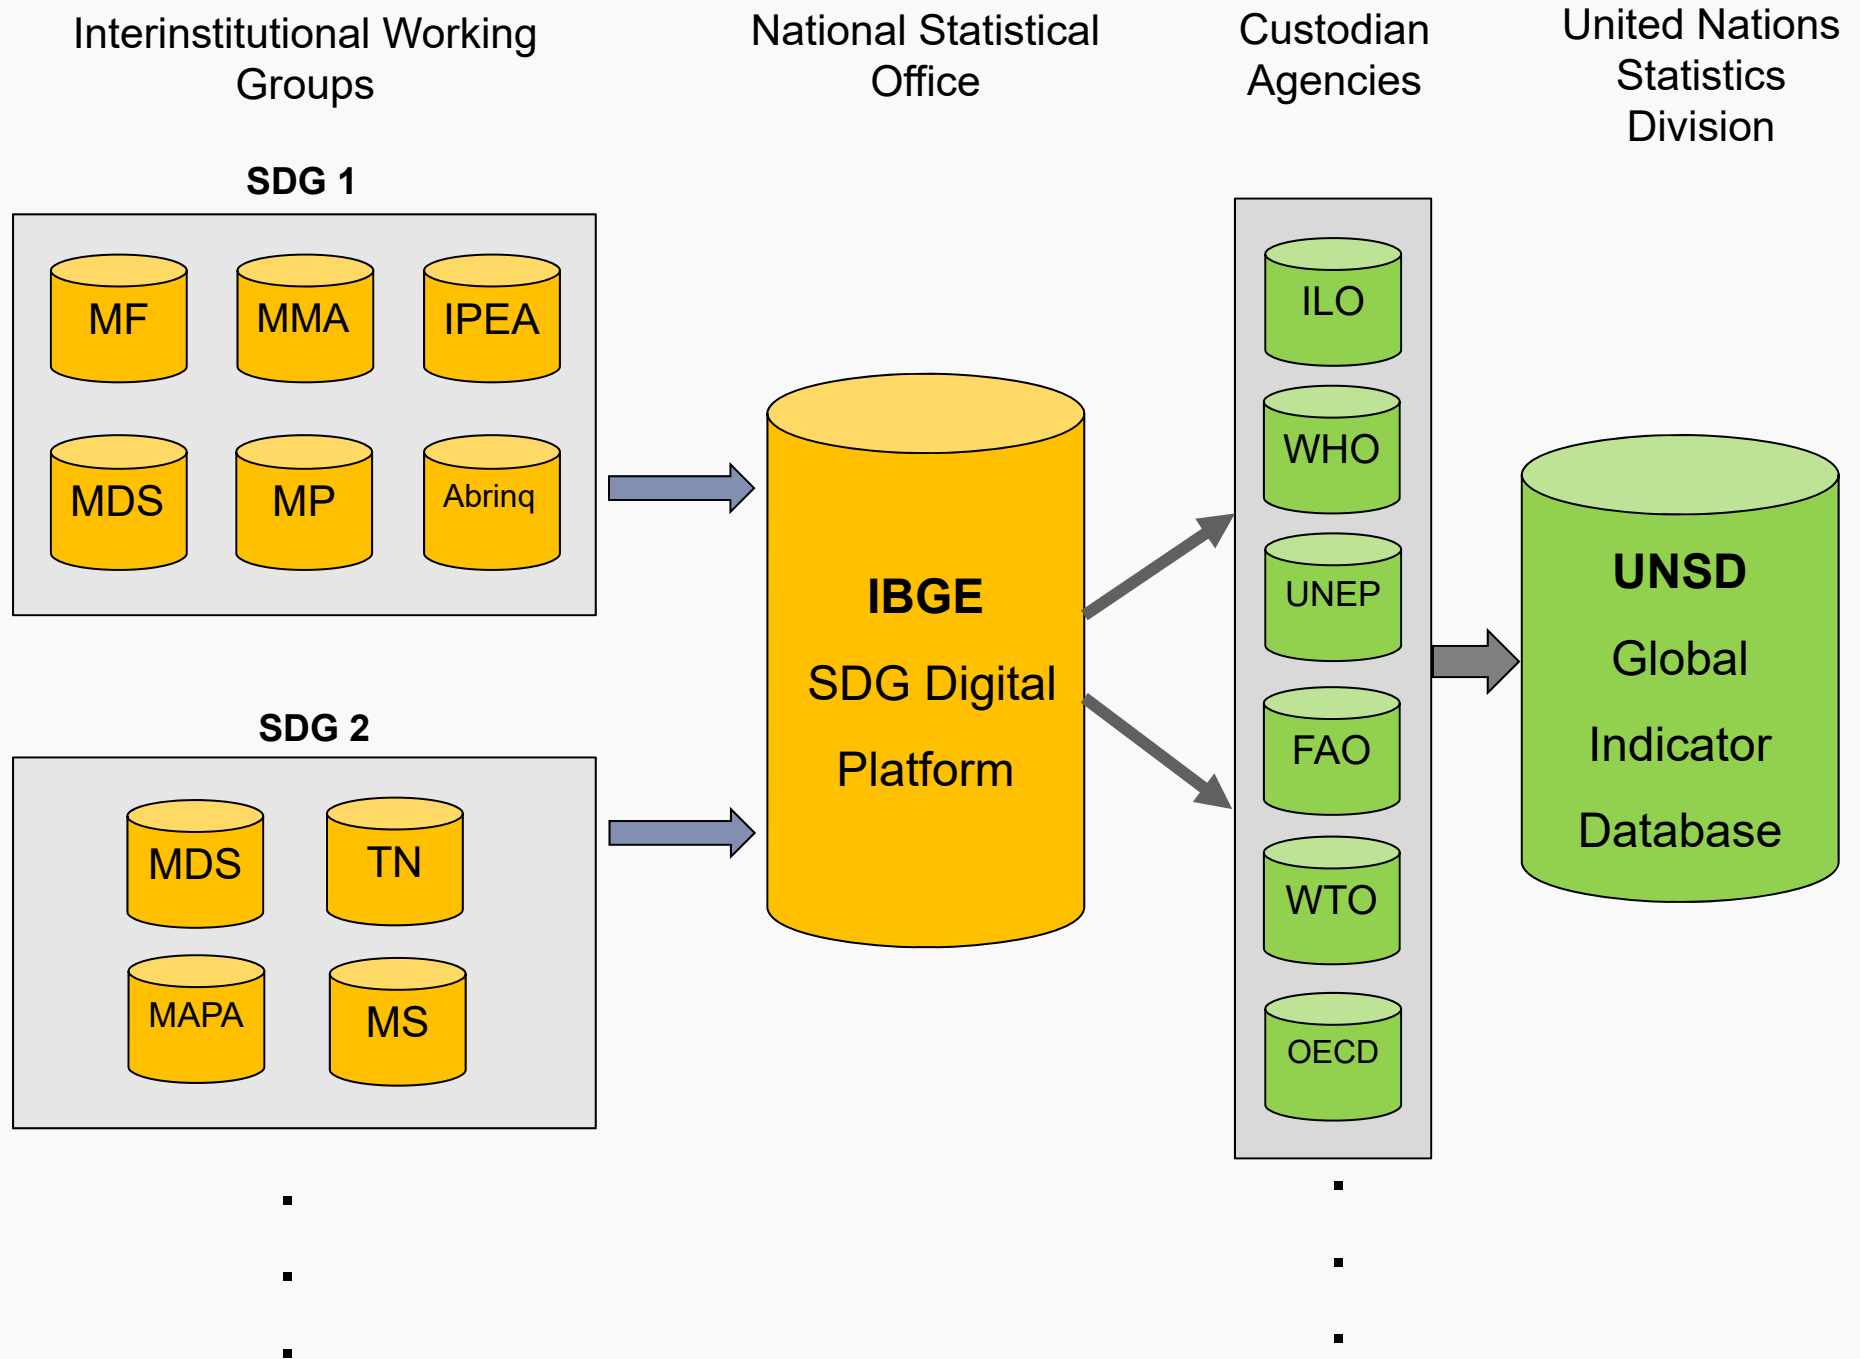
Interinstitutional Working Groups

National Statistical Office

Custodian Agencies

United Nations Statistics Division

SDG 1

MF

MMA

IPEA

MDS

MP

Abrinq

SDG 2

MDS

TN

MAPA

MS

IBGE

SDG Digital Platform

ILO

WHO

UNEP

FAO

WTO

OECD

UNSD

Global Indicator Database